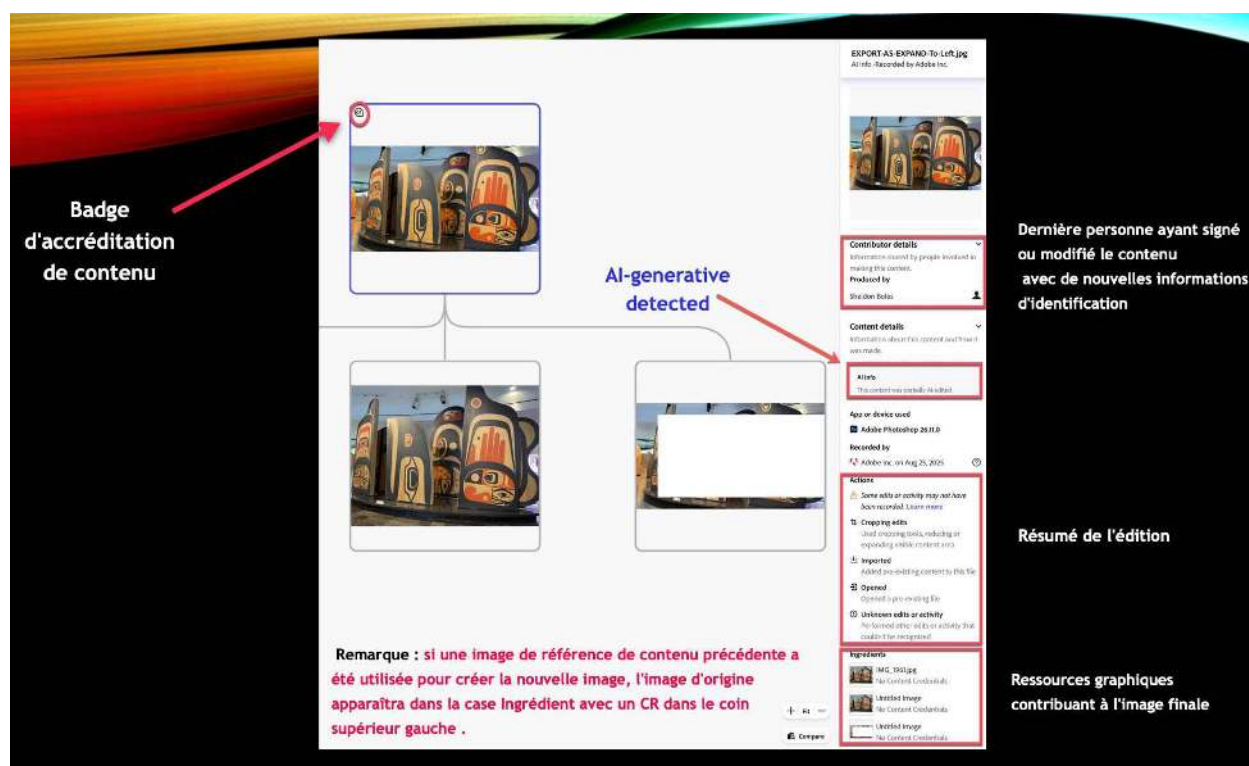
Badge d'accréditation de contenu

AI-generative detected

EXPORT-AS-EXPANO-To-Left.jpg
AI info · Recorded by Adobe Inc.

Contributor details
Information issued by people involved in making this content.
Produced by
Sheldon Bolas

Content details
Information about this content and how it was made.

AI info
This content was partially AI-edited

App or device used
Adobe Photoshop 26.11.0

Recorded by
Adobe Inc. on Aug 25, 2025

Actions
Some edits or activity may not have been recorded. Learn more
Cropping edits
Used cropping tools, reducing or expanding visible content area
Imported
Added pre-existing content to this file
Opened
Opened a pre-existing file
Unknown edits or activity
Performed other edits or activity that couldn't be recognized

Ingredients
IMG_1951.jpg
No Content Credentials
Untitled image
No Content Credentials
Untitled image
No Content Credentials

Dernière personne ayant signé ou modifié le contenu avec de nouvelles informations d'identification

Résumé de l'édition

Ressources graphiques contribuant à l'image finale

Remarque : si une image de référence de contenu précédente a été utilisée pour créer la nouvelle image, l'image d'origine apparaîtra dans la case Ingrédient avec un CR dans le coin supérieur gauche .

Fit
Compare